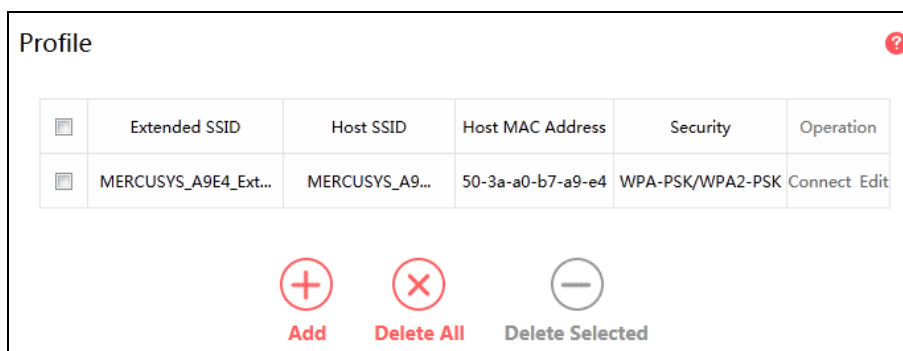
Profile

?

| | Extended SSID | Host SSID | Host MAC Address | Security | Operation |
|---|---|---|---|---|---|
| | MERCUSYS_A9E4_Ext... | MERCUSYS_A9... | 50-3a-a0-b7-a9-e4 | WPA-PSK/WPA2-PSK | Connect Edit |

Add Delete All Delete Selected